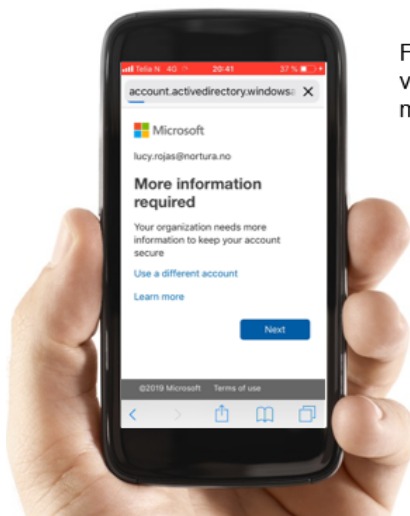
Telia N 4G 20:41 37 %

account.activedirectory.windows

Microsoft

lucy.rojas@nortura.no

More information required

Your organization needs more information to keep your account secure

Use a different account

Learn more

Next

©2019 Microsoft Terms of use

F
v
m